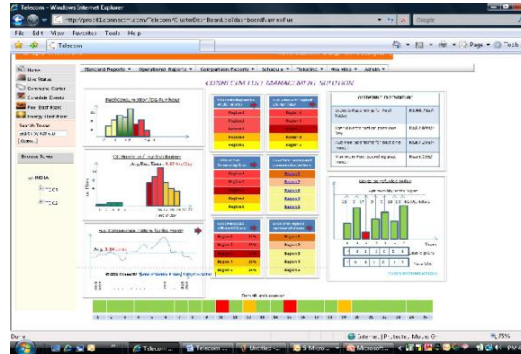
Telecom - Windows Internet Explorer

http://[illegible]/Telecom/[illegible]

Google

File Edit View Favorites Tools Help

Telecom

Page Tools

Home
Live Status
Command Center
Escalate Events
Plan Bill Rate
Energy Distributor
Search Tower
Go

Standard Reports | Operational Reports | Comparison Reports | Schedule | Tickets | Site Mgt | Admin

CONNECT DEST MANAGEMENT SOLUTION

INDIA

Region 1
Region 2
Region 3
Region 4
Region 5

Done

Internet | Protected Mode: On

95%